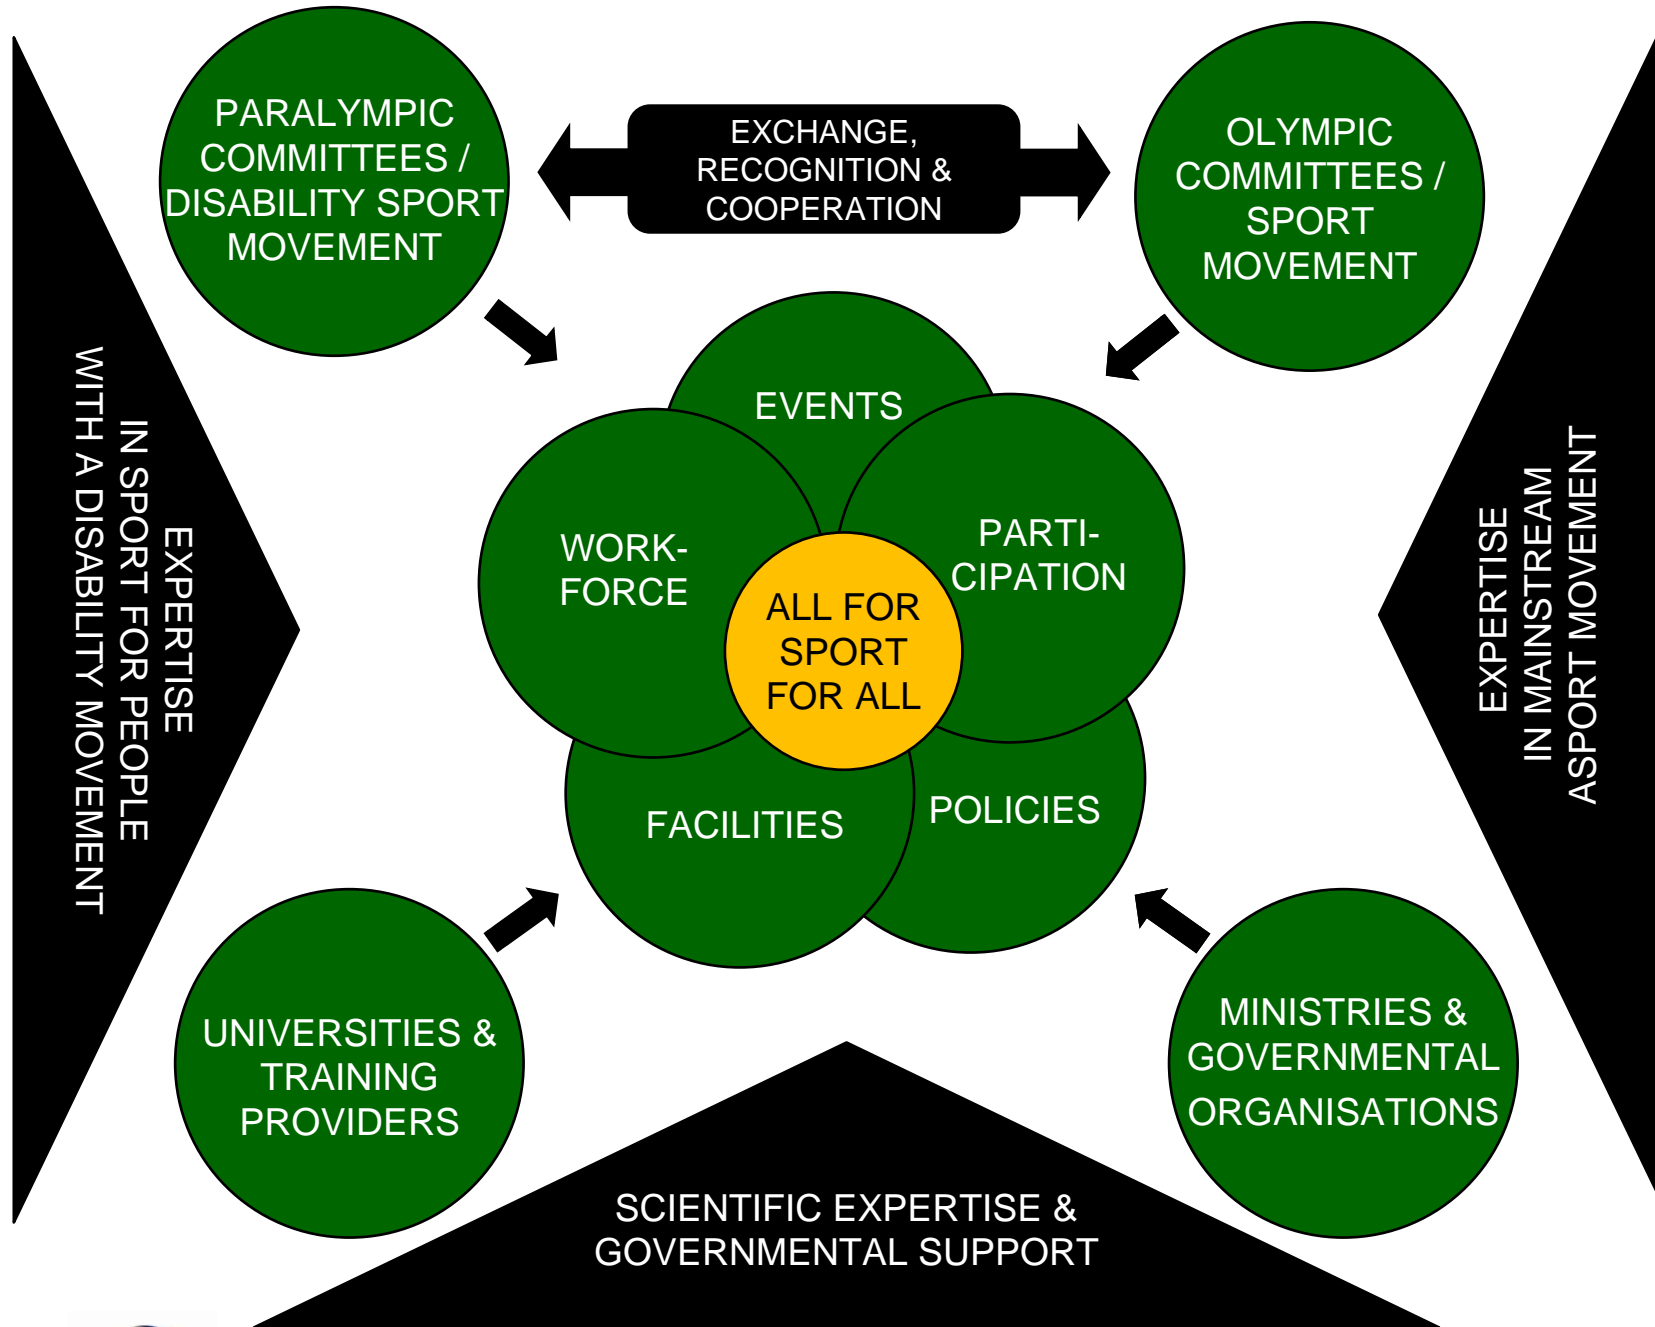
PARALYMPIC COMMITTEES / DISABILITY SPORT MOVEMENT

EXCHANGE, RECOGNITION & COOPERATION

OLYMPIC COMMITTEES / SPORT MOVEMENT

EXPERTISE IN SPORT FOR PEOPLE WITH A DISABILITY MOVEMENT

EVENTS

WORK-FORCE

PARTI-CIPATION

ALL FOR SPORT FOR ALL

FACILITIES

POLICIES

EXPERTISE IN MAINSTREAM ASPORT MOVEMENT

UNIVERSITIES & TRAINING PROVIDERS

MINISTRIES & GOVERNMENTAL ORGANISATIONS

SCIENTIFIC EXPERTISE & GOVERNMENTAL SUPPORT